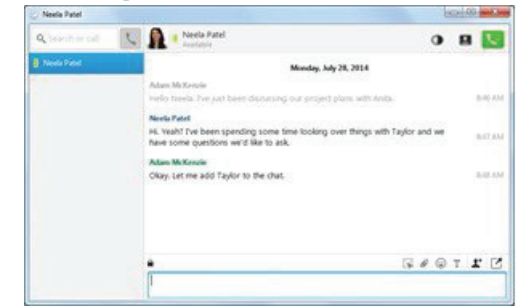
Neela Patel

Search or call

Neela Patel

Neela Patel
Available

Monday, July 28, 2014

Adam McKenzie
Hello Neela. I've just been discussing our project plans with Anita.
8:46 AM

Neela Patel
Hi. Yeah? I've been spending some time looking over things with Taylor and we have some questions we'd like to ask.
8:47 AM

Adam McKenzie
Okay. Let me add Taylor to the chat.
8:48 AM